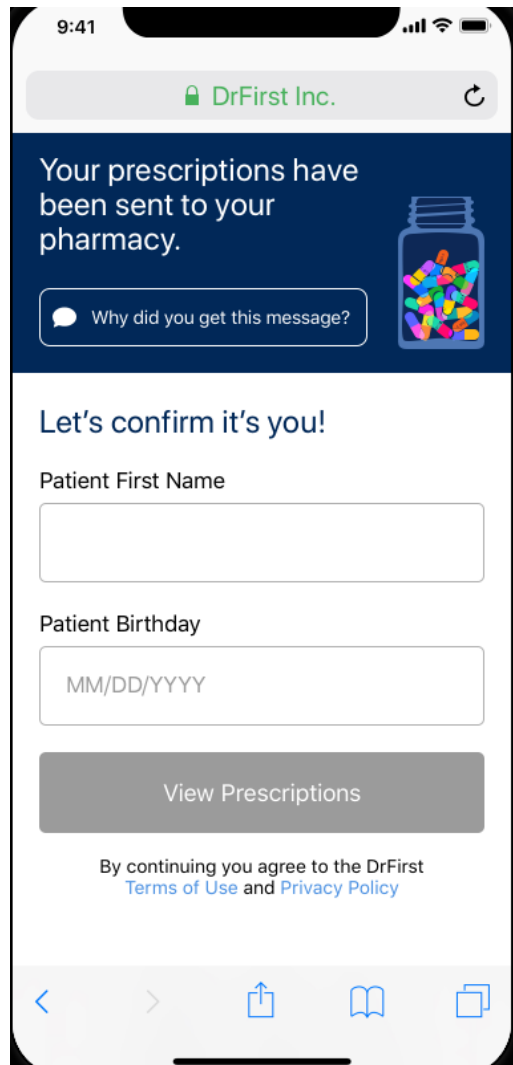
9:41

DrFirst Inc.

Your prescriptions have been sent to your pharmacy.

Why did you get this message?

Let’s confirm it’s you!

Patient First Name

Patient Birthday

MM/DD/YYYY

View Prescriptions

By continuing you agree to the DrFirst Terms of Use and Privacy Policy